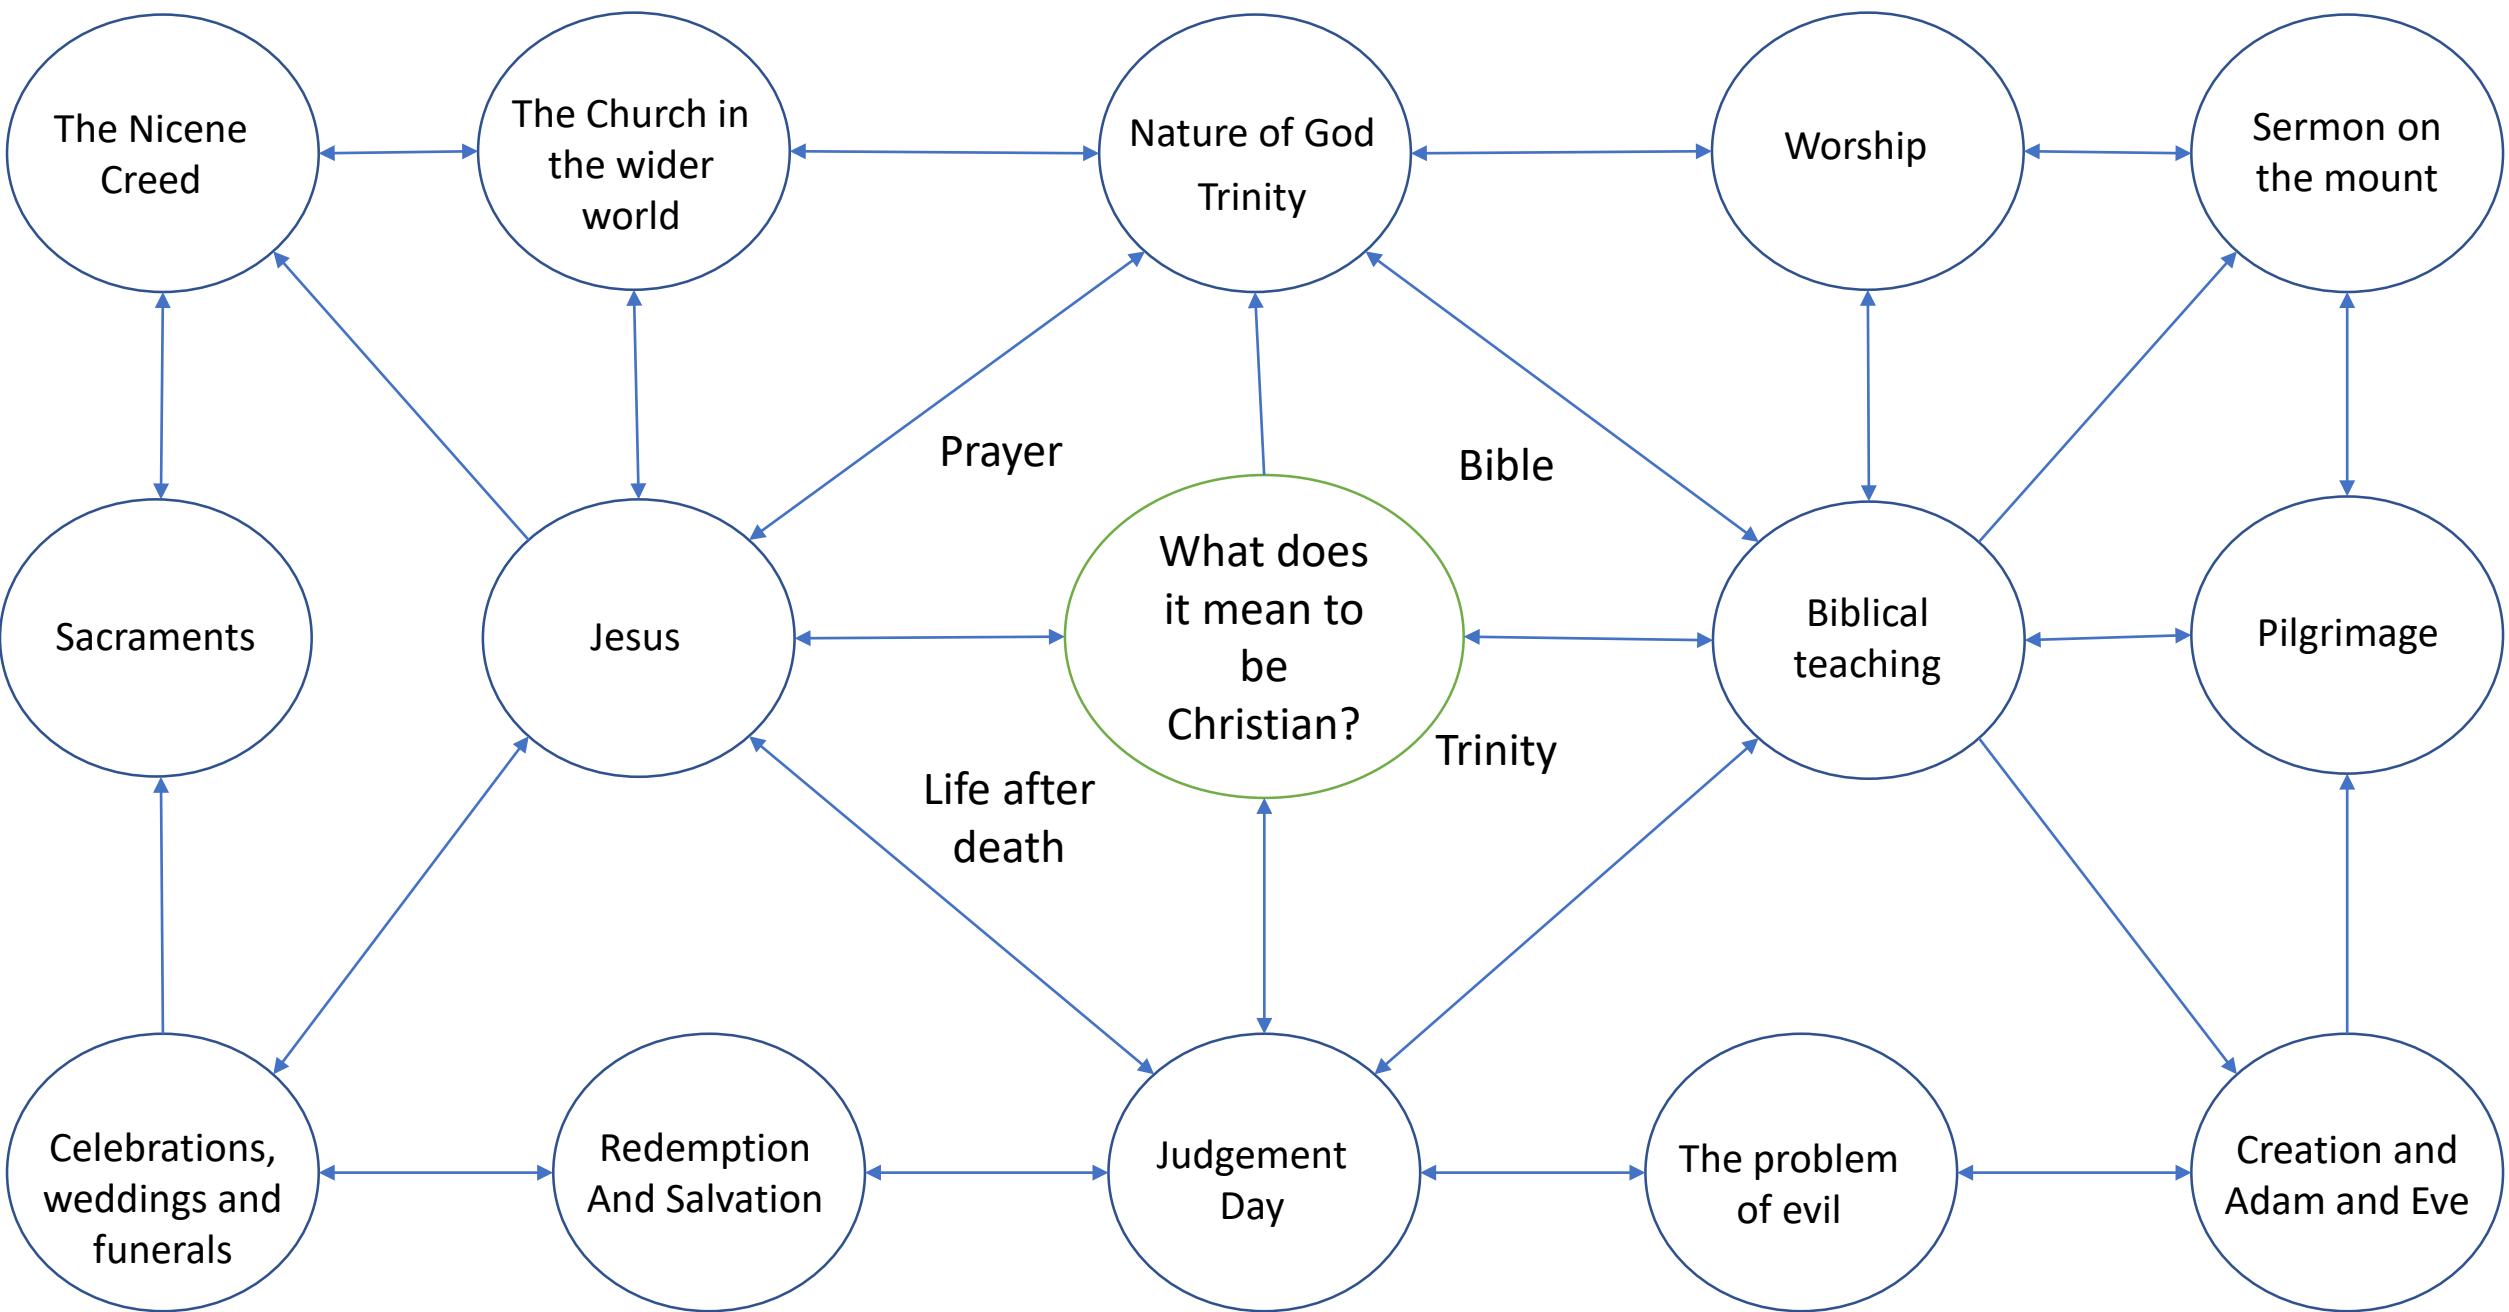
The Nicene Creed

The Church in the wider world

Nature of God

Trinity

Worship

Sermon on the mount

Prayer

Bible

Sacraments

Jesus

What does it mean to be Christian?

Biblical teaching

Pilgrimage

Trinity

Life after death

Celebrations, weddings and funerals

Redemption And Salvation

Judgement Day

The problem of evil

Creation and Adam and Eve